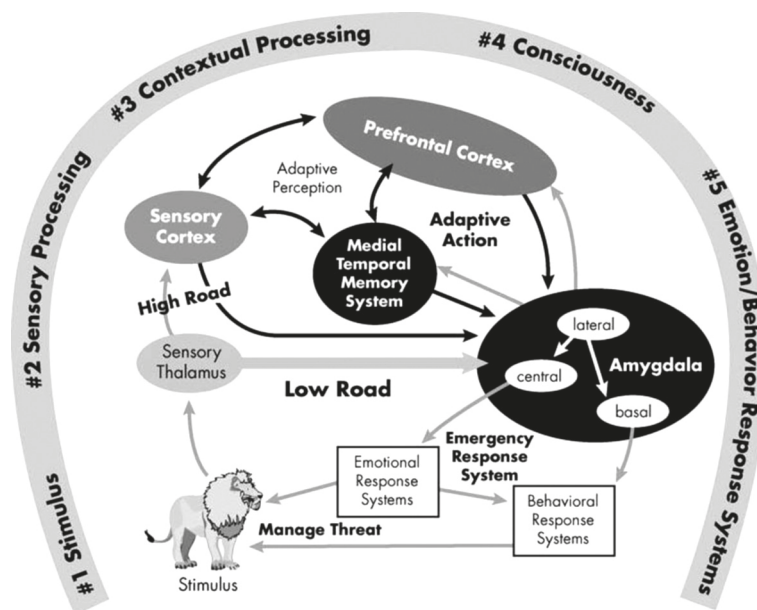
#1 Stimulus
#2 Sensory Processing
#3 Contextual Processing
#4 Consciousness
#5 Emotion/Behavior Response Systems

Prefrontal Cortex
Adaptive Perception
Sensory Cortex
Medial Temporal Memory System
Adaptive Action
High Road
Sensory Thalamus
Low Road
lateral
central
Amygdala
basal
Emergency Response System
Emotional Response Systems
Behavioral Response Systems
Manage Threat
Stimulus